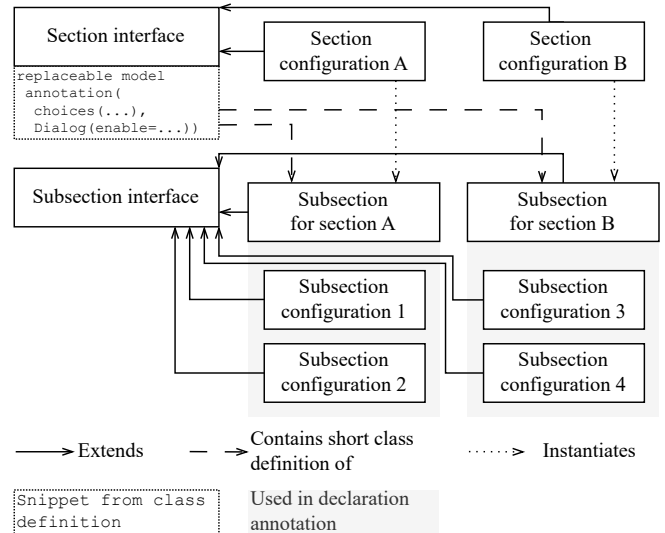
Section interface

replaceable model
 annotation(
  choices(...),
  Dialog(enable=...))

Section configuration A

Section configuration B

Subsection interface

Subsection for section A

Subsection for section B

Subsection configuration 1

Subsection configuration 2

Subsection configuration 3

Subsection configuration 4

Extends

Contains short class definition of

Instantiates

Snippet from class definition

Used in declaration annotation